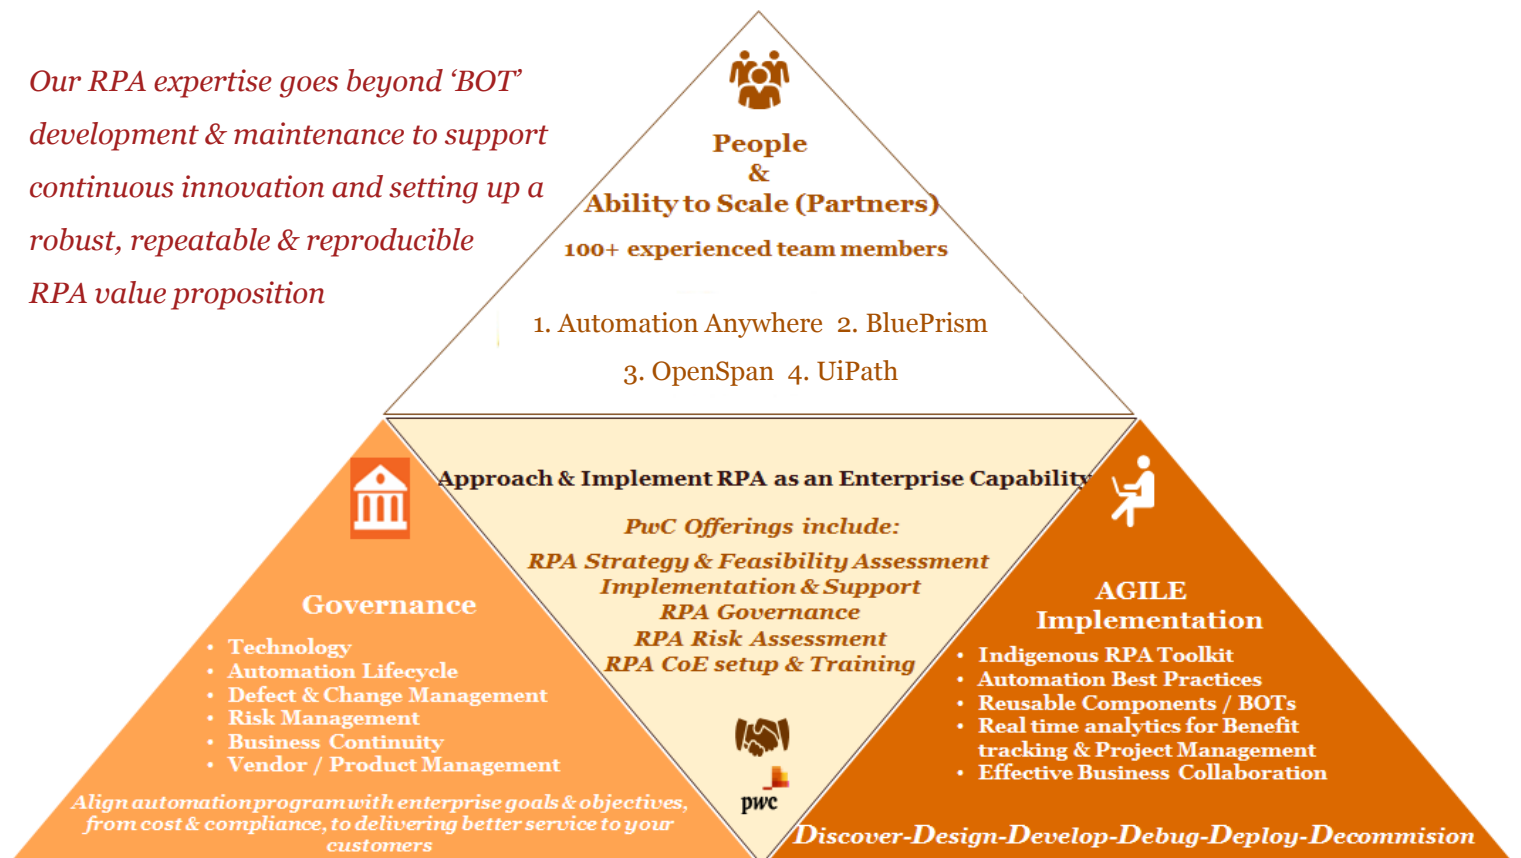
Our RPA expertise goes beyond 'BOT' development & maintenance to support continuous innovation and setting up a robust, repeatable & reproducible RPA value proposition

People
&
Ability to Scale (Partners)
100+ experienced team members

1. Automation Anywhere 2. BluePrism
3. OpenSpan 4. UiPath

Approach & Implement RPA as an Enterprise Capability

PwC Offerings include:
RPA Strategy & Feasibility Assessment
Implementation & Support
RPA Governance
RPA Risk Assessment
RPA CoE setup & Training

pwc

Governance
• Technology
• Automation Lifecycle
• Defect & Change Management
• Risk Management
• Business Continuity
• Vendor / Product Management

Align automation program with enterprise goals & objectives, from cost & compliance, to delivering better service to your customers

AGILE
Implementation
• Indigenous RPA Toolkit
• Automation Best Practices
• Reusable Components / BOTs
• Real time analytics for Benefit tracking & Project Management
• Effective Business Collaboration

Discover-Design-Develop-Debug-Deploy-Decommision